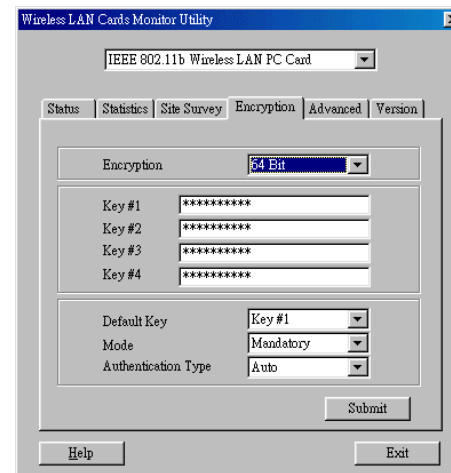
Wireless LAN Cards Monitor Utility

IEEE 802.11b Wireless LAN PC Card

Status | Statistics | Site Survey | Encryption | Advanced | Version

Encryption 64 Bit

Key #1 **********
Key #2 **********
Key #3 **********
Key #4 **********

Default Key Key #1
Mode Mandatory
Authentication Type Auto

Submit

Help Exit